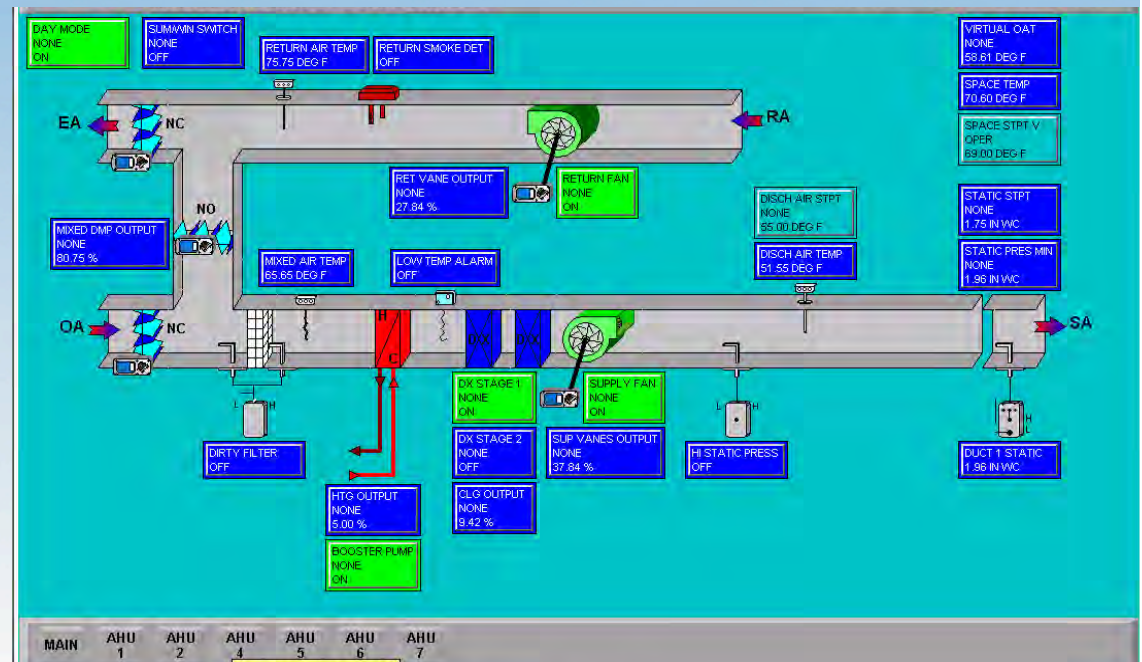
DAY MODE
NONE
ON

SUM/WIN SWITCH
NONE
OFF

RETURN AIR TEMP
75.75 DEG F

RETURN SMOKE DET
OFF

VIRTUAL OAT
NONE
58.61 DEG F

SPACE TEMP
70.60 DEG F

SPACE STPT V
OPER
69.00 DEG F

EA

NC

RA

RET VANE OUTPUT
NONE
27.84 %

RETURN FAN
NONE
ON

DISCH AIR STPT
NONE
55.00 DEG F

STATIC STPT
NONE
1.75 IN WC

NO

MIXED DMP OUTPUT
NONE
80.75 %

MIXED AIR TEMP
65.65 DEG F

LOW TEMP ALARM
OFF

DISCH AIR TEMP
51.55 DEG F

STATIC PRES MIN
NONE
1.96 IN WC

OA

NC

H

C

DX

DX

SA

DX STAGE 1
NONE
ON

SUPPLY FAN
NONE
ON

L H

L H

H
L

DIRTY FILTER
OFF

DX STAGE 2
NONE
OFF

SUP VANES OUTPUT
NONE
37.84 %

HI STATIC PRESS
OFF

DUCT 1 STATIC
1.96 IN WC

HTG OUTPUT
NONE
5.00 %

CLG OUTPUT
NONE
9.42 %

BOOSTER PUMP
NONE
ON

MAIN

AHU 1

AHU 2

AHU 4

AHU 5

AHU 6

AHU 7